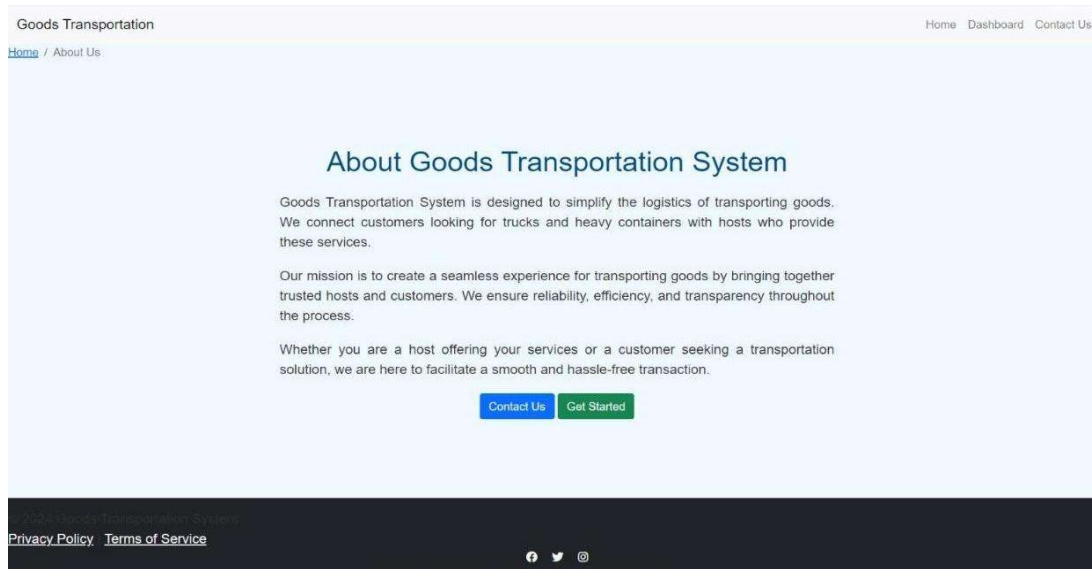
Goods Transportation

Home Dashboard Contact Us

Home / About Us

About Goods Transportation System

Goods Transportation System is designed to simplify the logistics of transporting goods. We connect customers looking for trucks and heavy containers with hosts who provide these services.

Our mission is to create a seamless experience for transporting goods by bringing together trusted hosts and customers. We ensure reliability, efficiency, and transparency throughout the process.

Whether you are a host offering your services or a customer seeking a transportation solution, we are here to facilitate a smooth and hassle-free transaction.

Contact Us Get Started

© 2024 Goods Transportation System

Privacy Policy Terms of Service